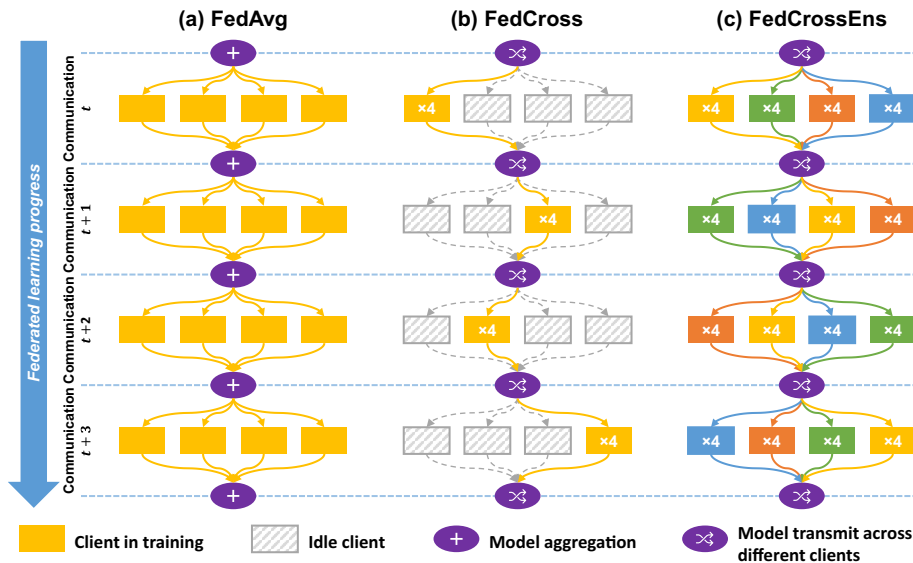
(a) FedAvg

(b) FedCross

(c) FedCrossEns

Federated learning progress

Communication $t$

Communication $t+1$

Communication $t+2$

Communication $t+3$

+

×4

×4 ×4 ×4 ×4

Client in training

Idle client

Model aggregation

Model transmit across different clients